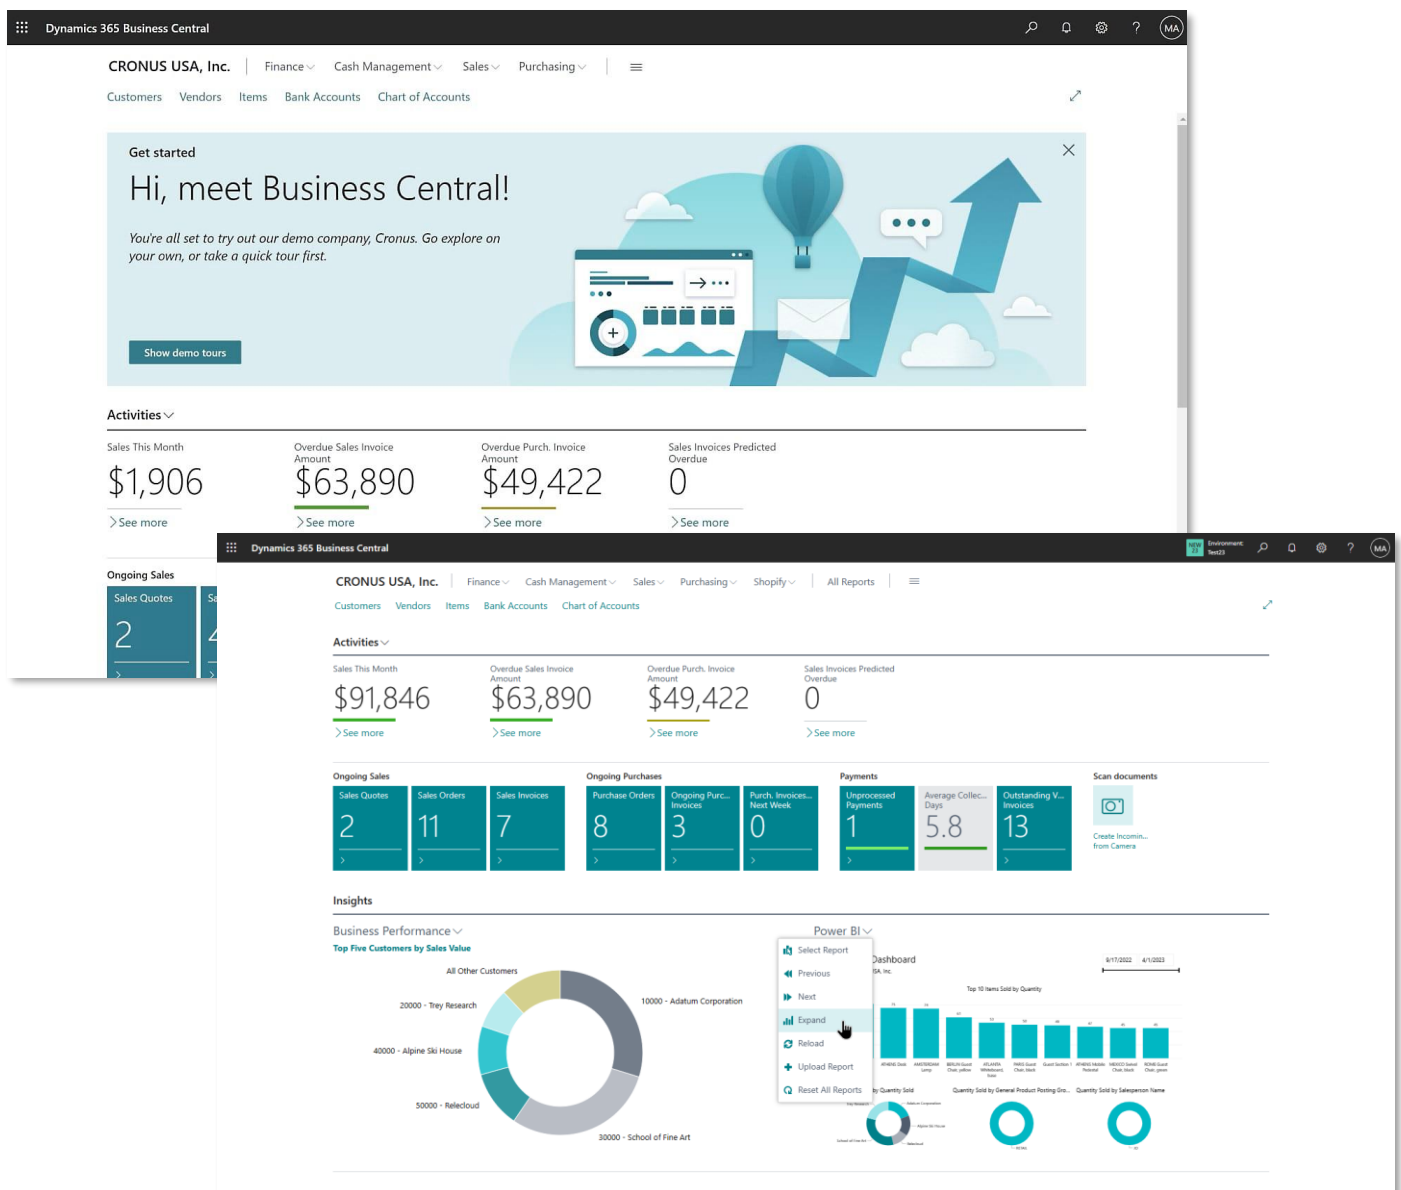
Dynamics 365 Business Central

MA

CRONUS USA, Inc. | Finance | Cash Management | Sales | Purchasing

Customers Vendors Items Bank Accounts Chart of Accounts

Get started

Hi, meet Business Central!

You're all set to try out our demo company, Cronus. Go explore on your own, or take a quick tour first.

Show demo tours

Activities

Sales This Month
$1,906
See more

Overdue Sales Invoice Amount
$63,890
See more

Overdue Purch. Invoice Amount
$49,422
See more

Sales Invoices Predicted Overdue
0
See more

Ongoing Sales

Sales Quotes
2

Dynamics 365 Business Central

Environment: Test23

MA

CRONUS USA, Inc. | Finance | Cash Management | Sales | Purchasing | Shopify | All Reports

Customers Vendors Items Bank Accounts Chart of Accounts

Activities

Sales This Month
$91,846
See more

Overdue Sales Invoice Amount
$63,890
See more

Overdue Purch. Invoice Amount
$49,422
See more

Sales Invoices Predicted Overdue
0
See more

Ongoing Sales

Sales Quotes
2

Sales Orders
11

Sales Invoices
7

Ongoing Purchases

Purchase Orders
8

Ongoing Purc... Invoices
3

Purch. Invoices... Next Week
0

Payments

Unprocessed Payments
1

Average Collec... Days
5.8

Outstanding V... Invoices
13

Scan documents

Create Incomin... from Camera

Insights

Business Performance
Top Five Customers by Sales Value

All Other Customers
20000 - Trey Research
40000 - Alpine Ski House
50000 - Relecloud
10000 - Adatum Corporation
30000 - School of Fine Art

Power BI

Select Report
Previous
Next
Expand
Reload
Upload Report
Reset All Reports

Dashboard
Top 10 Items Sold by Quantity
9/17/2022 4/1/2023
Quantity Sold by General Product Posting Gro...
Quantity Sold by Salesperson Name